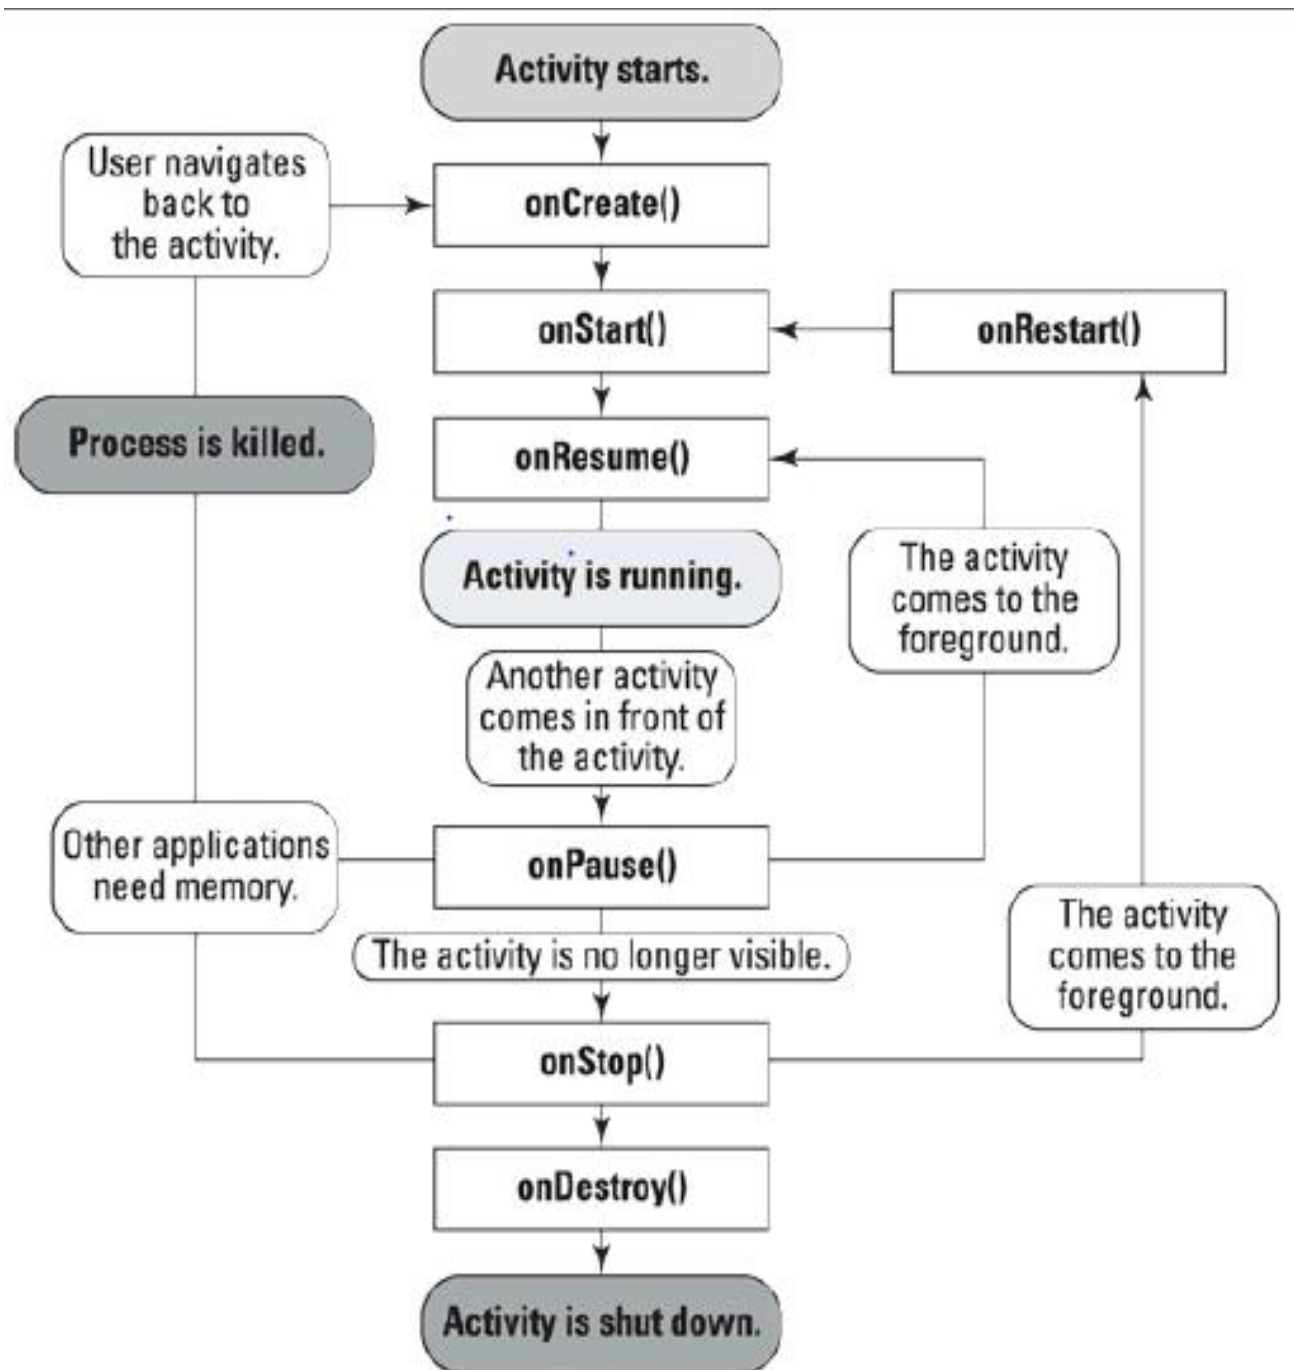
Activity starts.

User navigates back to the activity.

onCreate()

onStart()

onRestart()

Process is killed.

onResume()

Activity is running.

The activity comes to the foreground.

Another activity comes in front of the activity.

Other applications need memory.

onPause()

The activity is no longer visible.

The activity comes to the foreground.

onStop()

onDestroy()

Activity is shut down.